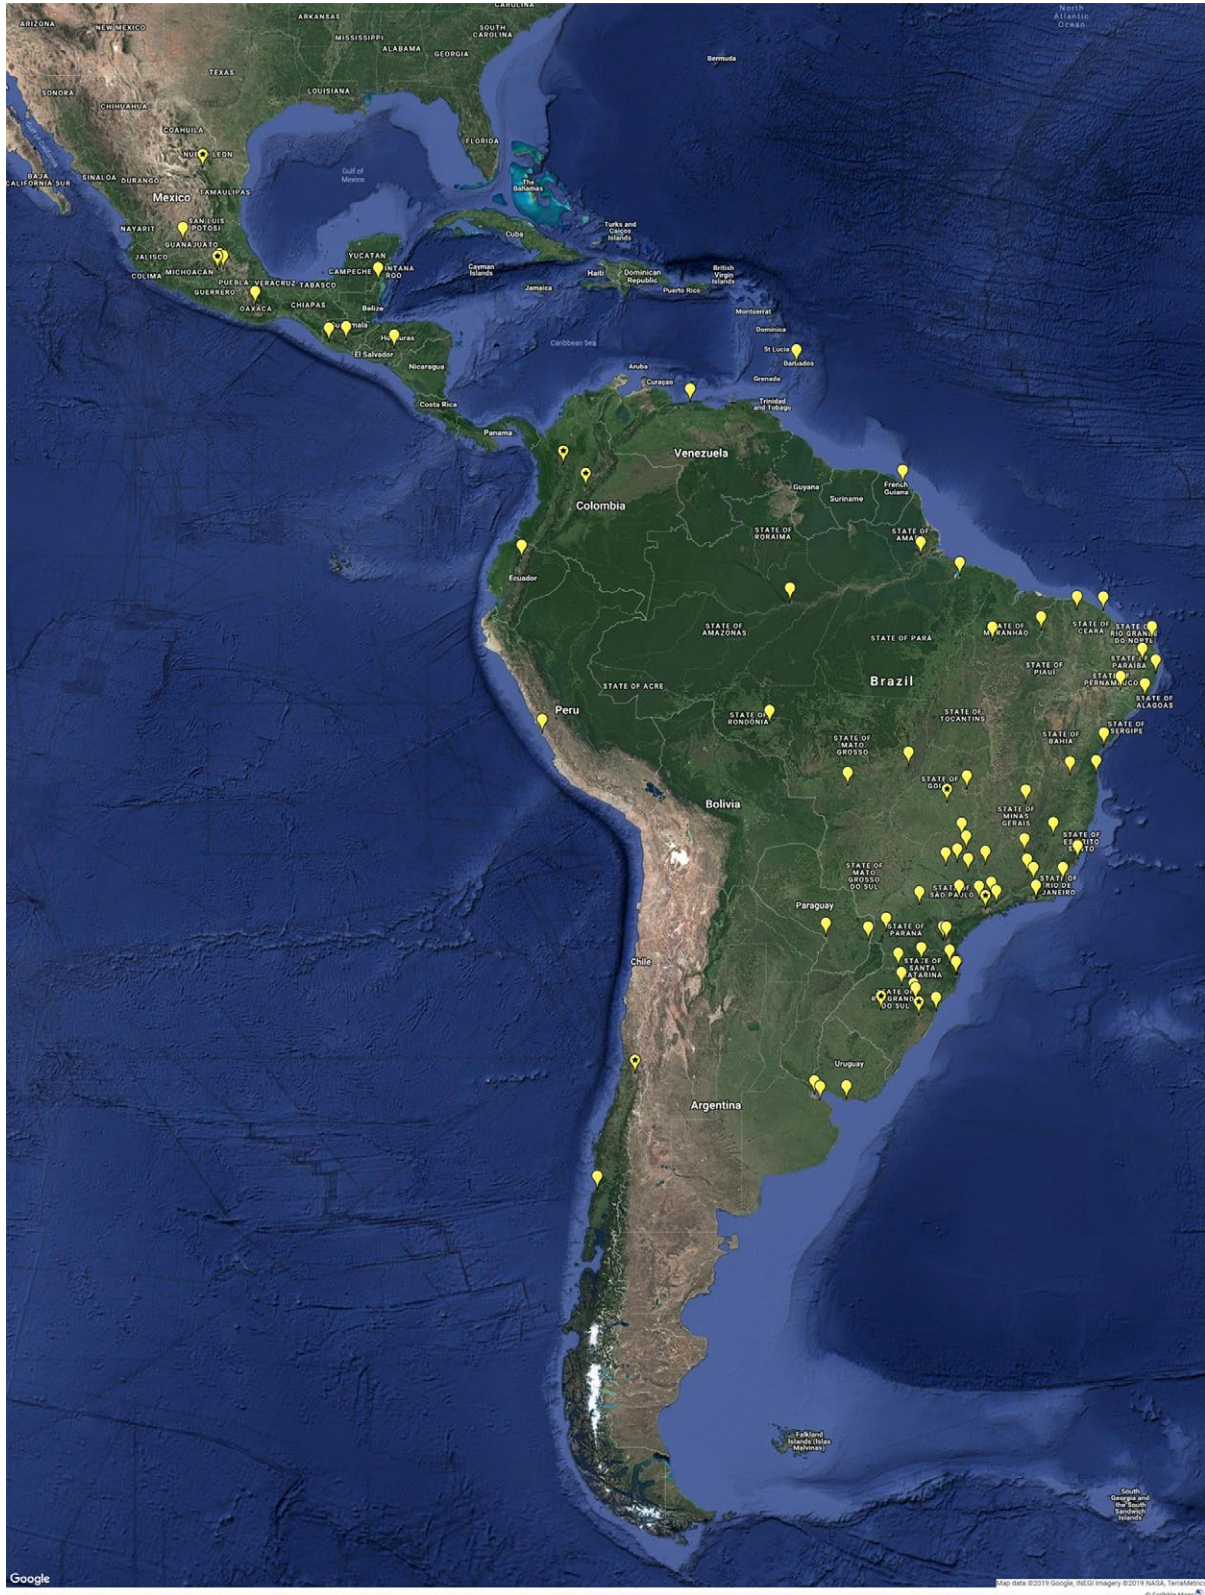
CAROLINA
ARKANSAS
SOUTH CAROLINA
ARIZONA
NEW MEXICO
MISSISSIPPI
ALABAMA
GEORGIA
North Atlantic Ocean
Bermuda
TEXAS
LOUISIANA
SONORA
CHIHUAHUA
COAHUILA
FLORIDA
NUEVO LEON
Gulf of Mexico
The Bahamas
BAJA CALIFORNIA SUR
SINALOA
DURANGO
Mexico
TAMAULIPAS
SAN LUIS POTOSI
NAYARIT
GUANAJUATO
Turks and Caicos Islands
Cuba
YUCATAN
JALISCO
MICHOACAN
CAMPECHE
QUINTANA ROO
Cayman Islands
Haiti
Dominican Republic
British Virgin Islands
COLIMA
PUEBLA
VERACRUZ
TABASCO
Jamaica
Puerto Rico
GUERRERO
CHIAPAS
Belize
Montserrat
OAXACA
Guatemala
Honduras
Dominica
Caribbean Sea
St Lucia
Barbados
El Salvador
Nicaragua
Aruba
Grenada
Curaçao
Trinidad and Tobago
Costa Rica
Panama
Venezuela
Guyana
French Guiana
Suriname
Colombia
STATE OF RORAIMA
STATE OF AMAPÁ
Ecuador
STATE OF AMAZONAS
STATE OF PARÁ
STATE OF MARANHÃO
STATE OF CEARÁ
STATE OF RIO GRANDE DO NORTE
STATE OF PARAIBA
STATE OF PIAUI
STATE OF PERNAMBUCO
STATE OF ACRE
Brazil
STATE OF ALAGOAS
Peru
STATE OF RONDÔNIA
STATE OF TOCANTINS
STATE OF SERGIPE
STATE OF MATO GROSSO
STATE OF BAHIA
STATE OF GOIÁS
Bolivia
STATE OF MINAS GERAIS
STATE OF ESPÍRITO SANTO
STATE OF MATO GROSSO DO SUL
STATE OF SÃO PAULO
STATE OF RIO DE JANEIRO
Paraguay
STATE OF PARANÁ
Chile
STATE OF SANTA CATARINA
STATE OF RIO GRANDE DO SUL
Uruguay
Argentina
Falkland Islands (Islas Malvinas)
South Georgia and the South Sandwich Islands
Google
Map data ©2019 Google, INEGI Imagery ©2019 NASA, TerraMetrics